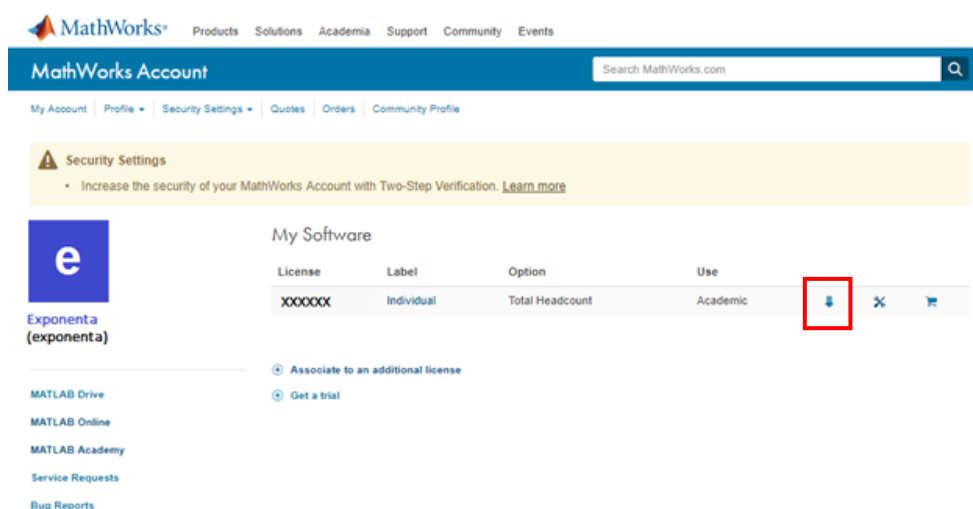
MathWorks® Products Solutions Academia Support Community Events

MathWorks Account

Search MathWorks.com

My Account | Profile ▾ | Security Settings ▾ | Quotes | Orders | Community Profile

Security Settings

• Increase the security of your MathWorks Account with Two-Step Verification. Learn more

e

Exponenta
(exponenta)

MATLAB Drive

MATLAB Online

MATLAB Academy

Service Requests

Bug Reports

My Software

| License | Label | Option | Use |
|---|---|---|---|
| XXXXXX | Individual | Total Headcount | Academic |

Associate to an additional license

Get a trial